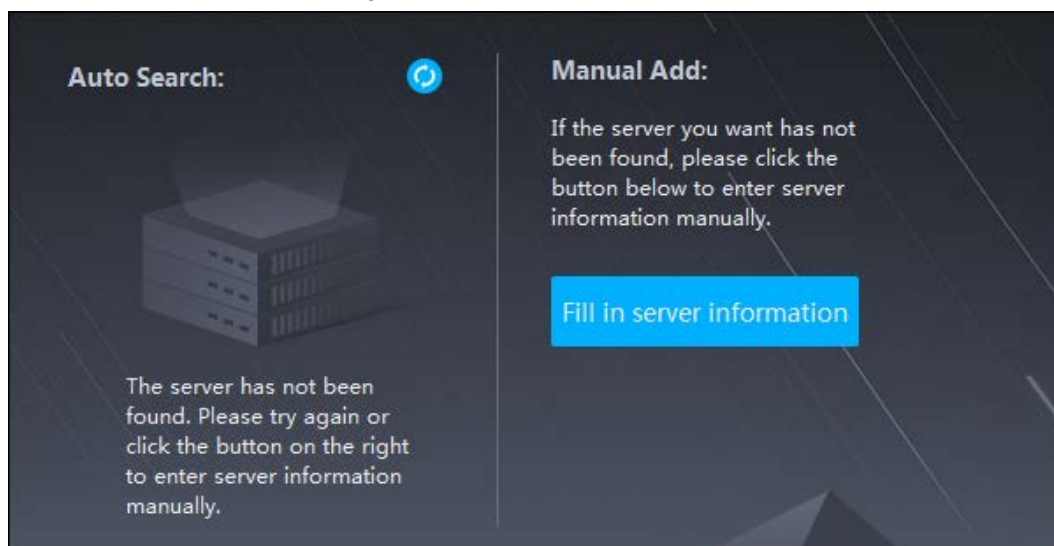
Auto Search:

The server has not been found. Please try again or click the button on the right to enter server information manually.

Manual Add:

If the server you want has not been found, please click the button below to enter server information manually.

Fill in server information